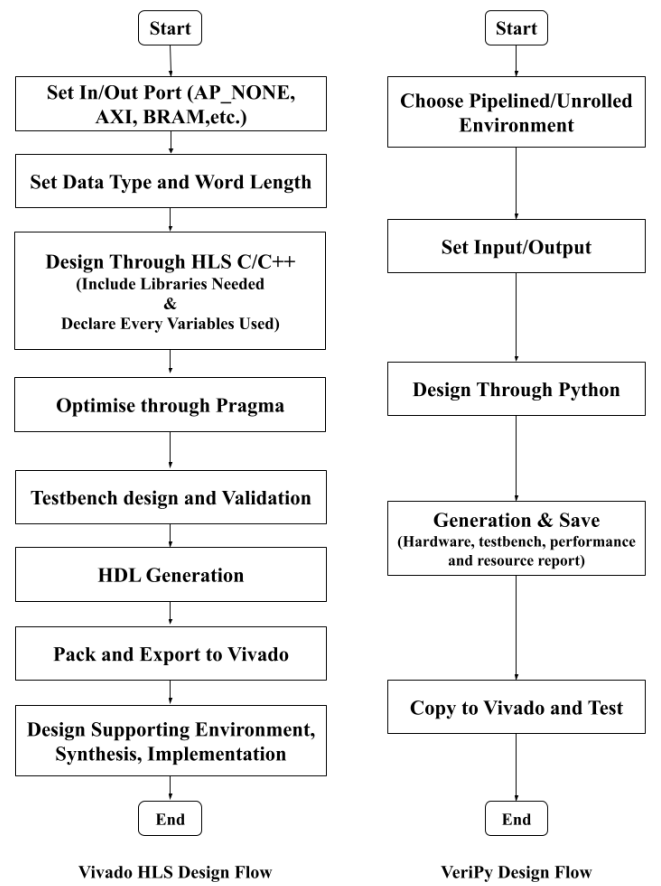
Start

Set In/Out Port (AP_NONE, AXI, BRAM,etc.)

Set Data Type and Word Length

Design Through HLS C/C++
(Include Libraries Needed
&
Declare Every Variables Used)

Optimise through Pragma

Testbench design and Validation

HDL Generation

Pack and Export to Vivado

Design Supporting Environment, Synthesis, Implementation

End

Vivado HLS Design Flow

Start

Choose Pipelined/Unrolled Environment

Set Input/Output

Design Through Python

Generation & Save
(Hardware, testbench, performance and resource report)

Copy to Vivado and Test

End

VeriPy Design Flow